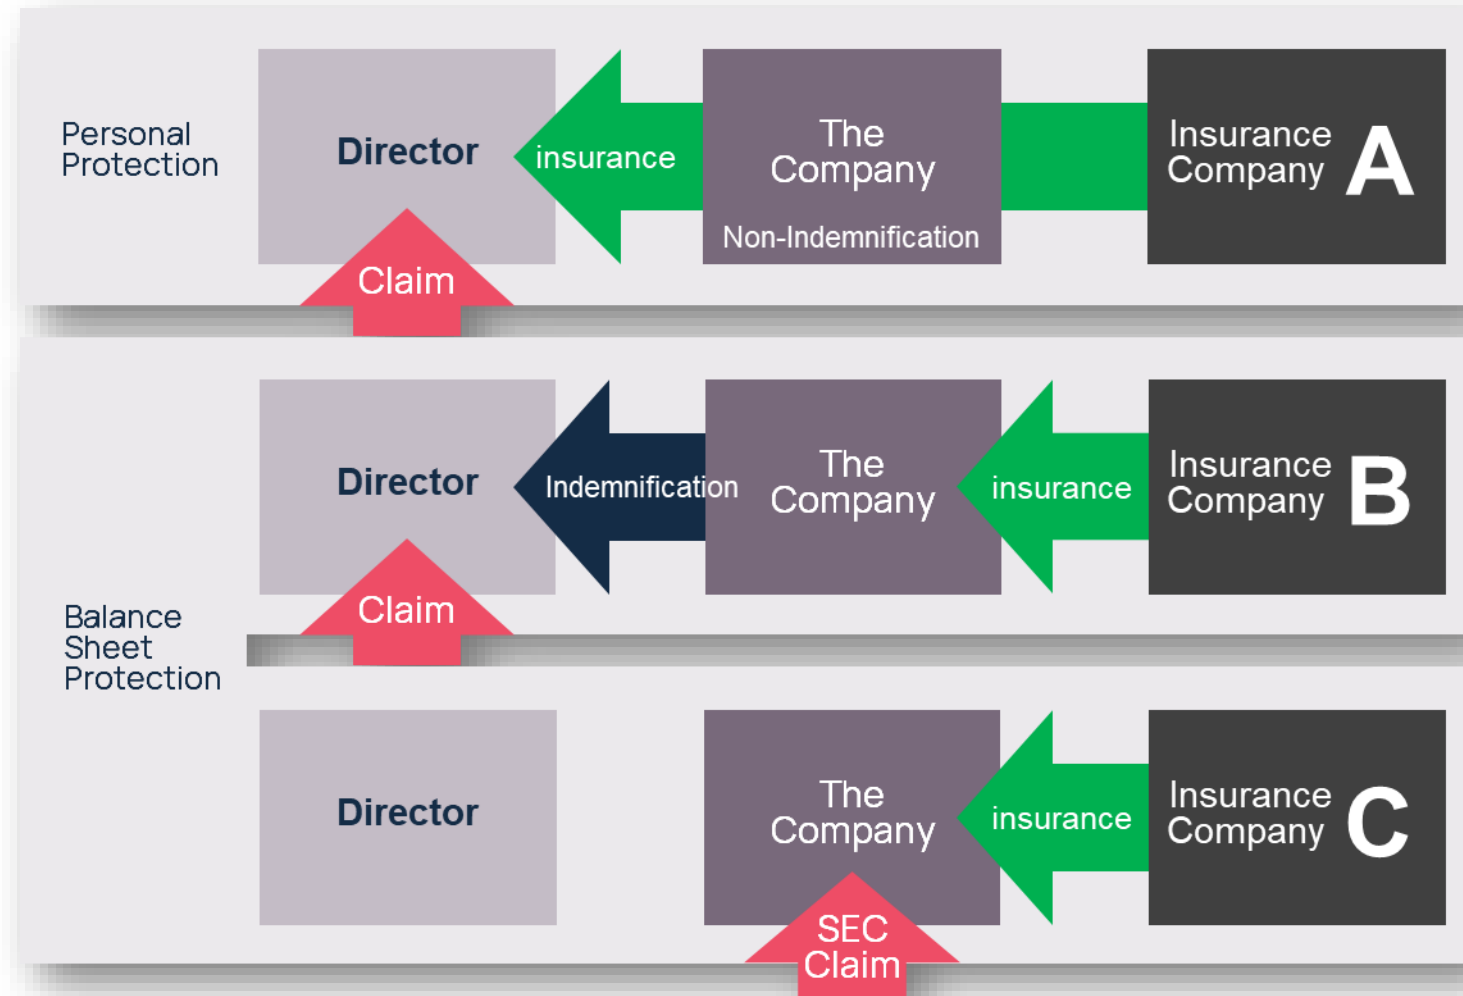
Personal Protection

Director

insurance

The Company

Non-Indemnification

Insurance Company A

Claim

Director

Indemnification

The Company

insurance

Insurance Company B

Claim

Balance Sheet Protection

Director

The Company

insurance

Insurance Company C

SEC Claim